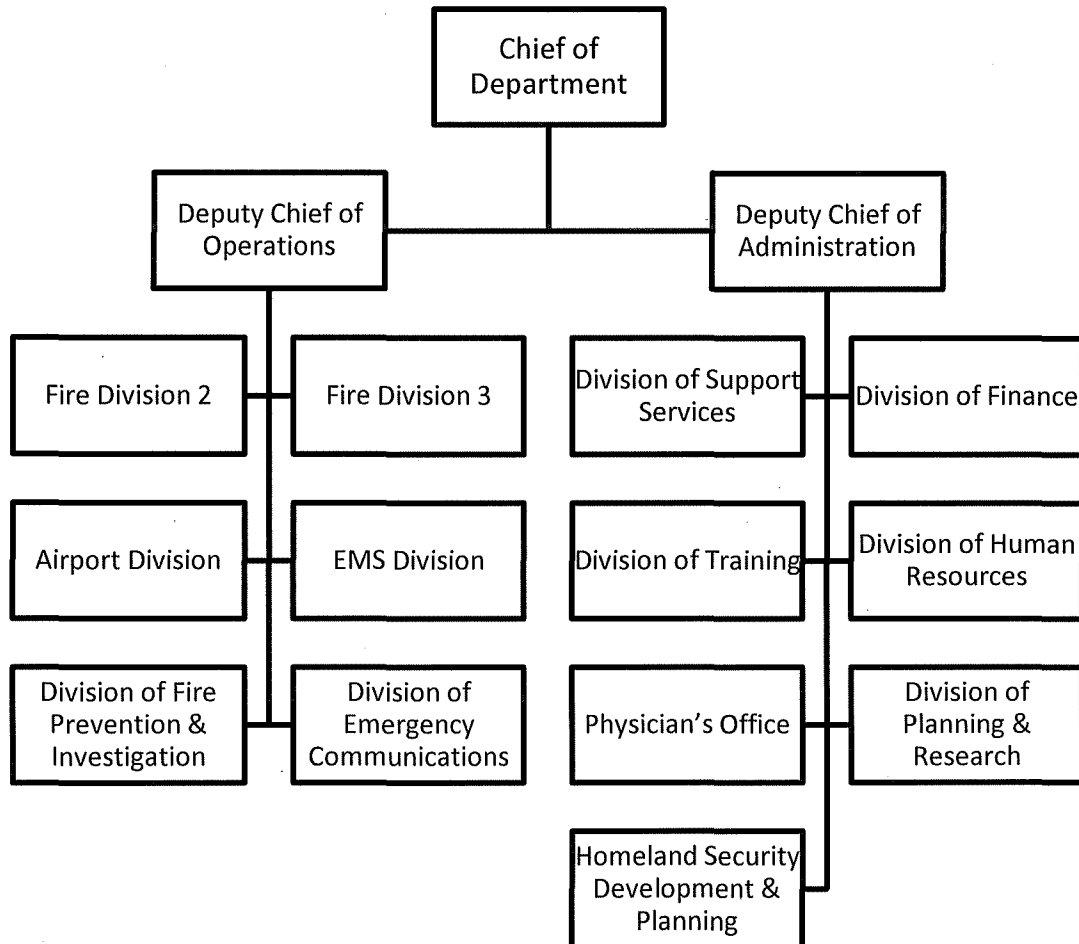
Chief of Department

Deputy Chief of Operations

Deputy Chief of Administration

Fire Division 2

Fire Division 3

Airport Division

EMS Division

Division of Fire Prevention & Investigation

Division of Emergency Communications

Division of Support Services

Division of Finance

Division of Training

Division of Human Resources

Physician's Office

Division of Planning & Research

Homeland Security Development & Planning